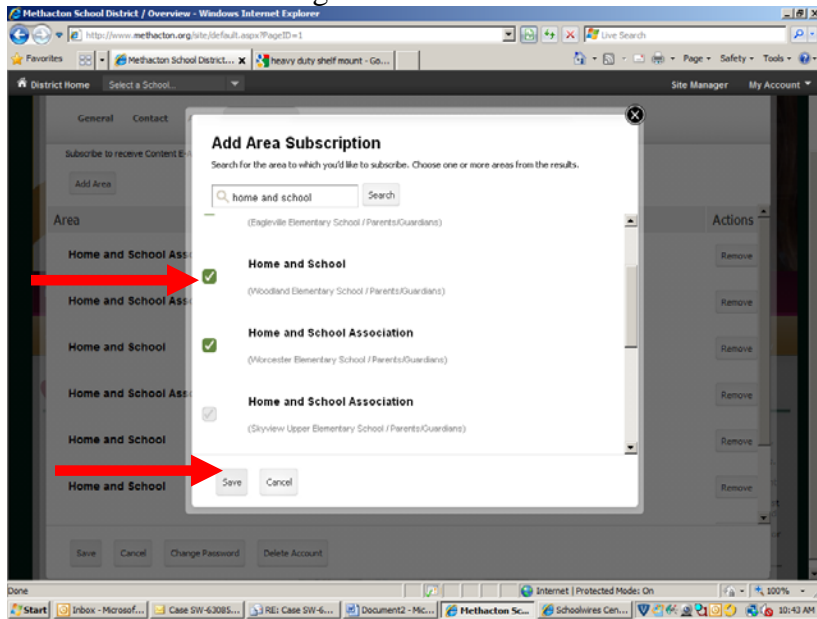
Methacton School District / Overview - Windows Internet Explorer

http://www.methacton.org/site/default.aspx?PageID=1

Live Search

Favorites

Methacton School District...

heavy duty shelf mount - Go...

Page ▾ Safety ▾ Tools ▾

District Home Select a School...

Site Manager My Account

General Contact

Subscribe to receive Content E-

Add Area

Area

Actions

Home and School Ass

Home and School Ass

Home and School

Home and School Ass

Home and School

Home and School

Remove

Remove

Remove

Remove

Remove

Remove

Add Area Subscription

Search for the area to which you'd like to subscribe. Choose one or more areas from the results.

home and school

Search

(Eagleville Elementary School / Parents/Guardians)

Home and School

(Woodland Elementary School / Parents/Guardians)

Home and School Association

(Worcester Elementary School / Parents/Guardians)

Home and School Association

(Skyview Upper Elementary School / Parents/Guardians)

Save

Cancel

Save

Cancel

Change Password

Delete Account

Done

Internet | Protected Mode: On

100%

Start

Inbox - Microsof...

Case SW-6308S...

RE: Case SW-6...

Document2 - Mic...

Methacton Sc...

Schoolwires Cen...

10:43 AM